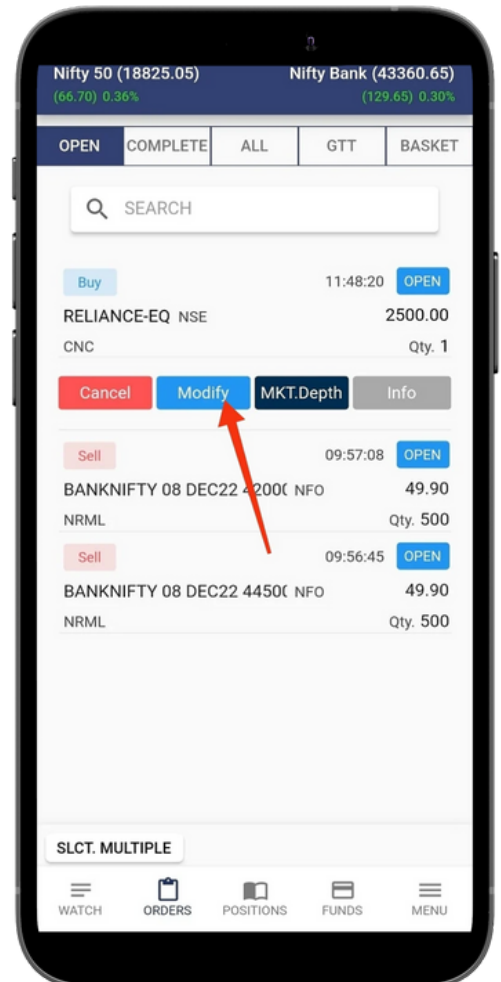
Nifty 50 (18825.05)
(66.70) 0.36%

Nifty Bank (43360.65)
(129.65) 0.30%

OPEN | COMPLETE | ALL | GTT | BASKET

SEARCH

Buy 11:48:20 OPEN
RELIANCE-EQ NSE 2500.00
CNC Qty. 1

Cancel Modify MKT.Depth Info

Sell 09:57:08 OPEN
BANKNIFTY 08 DEC22 4200( NFO 49.90
NRML Qty. 500

Sell 09:56:45 OPEN
BANKNIFTY 08 DEC22 4450( NFO 49.90
NRML Qty. 500

SLCT. MULTIPLE

WATCH ORDERS POSITIONS FUNDS MENU